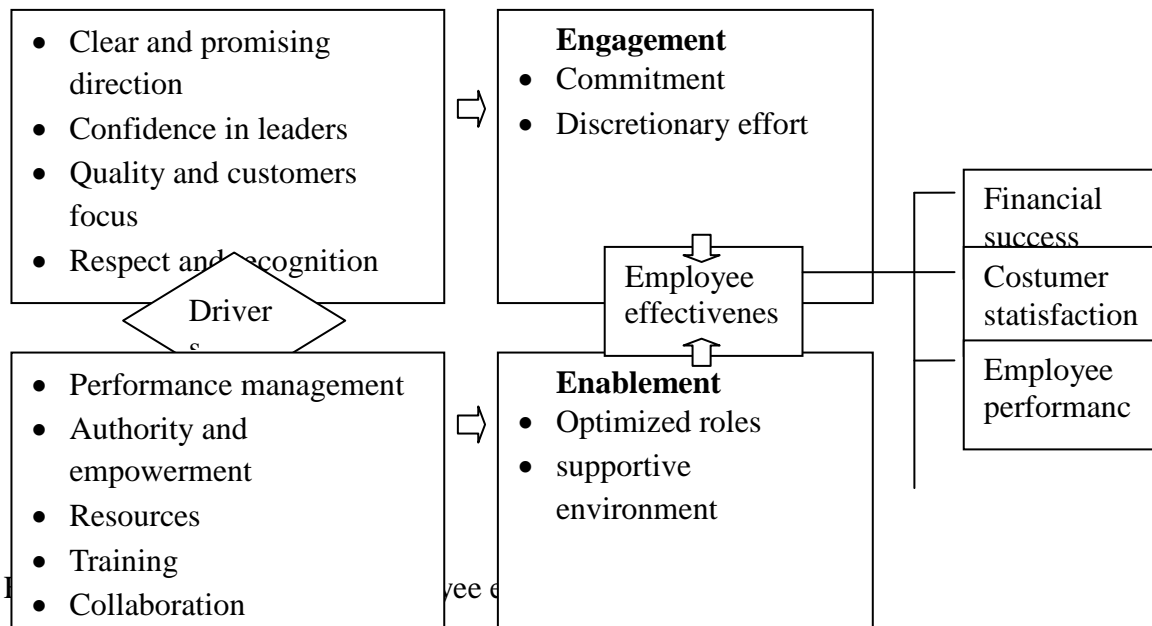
- Clear and promising direction
- Confidence in leaders
- Quality and customers focus
- Respect and recognition

Driver s

Engagement
- Commitment
- Discretionary effort

Employee effectivenes

Financial success

Costumer statisfaction

Employee performanc

- Performance management
- Authority and empowerment
- Resources
- Training
- Collaboration

Enablement
- Optimized roles
- supportive environment

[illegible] yee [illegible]